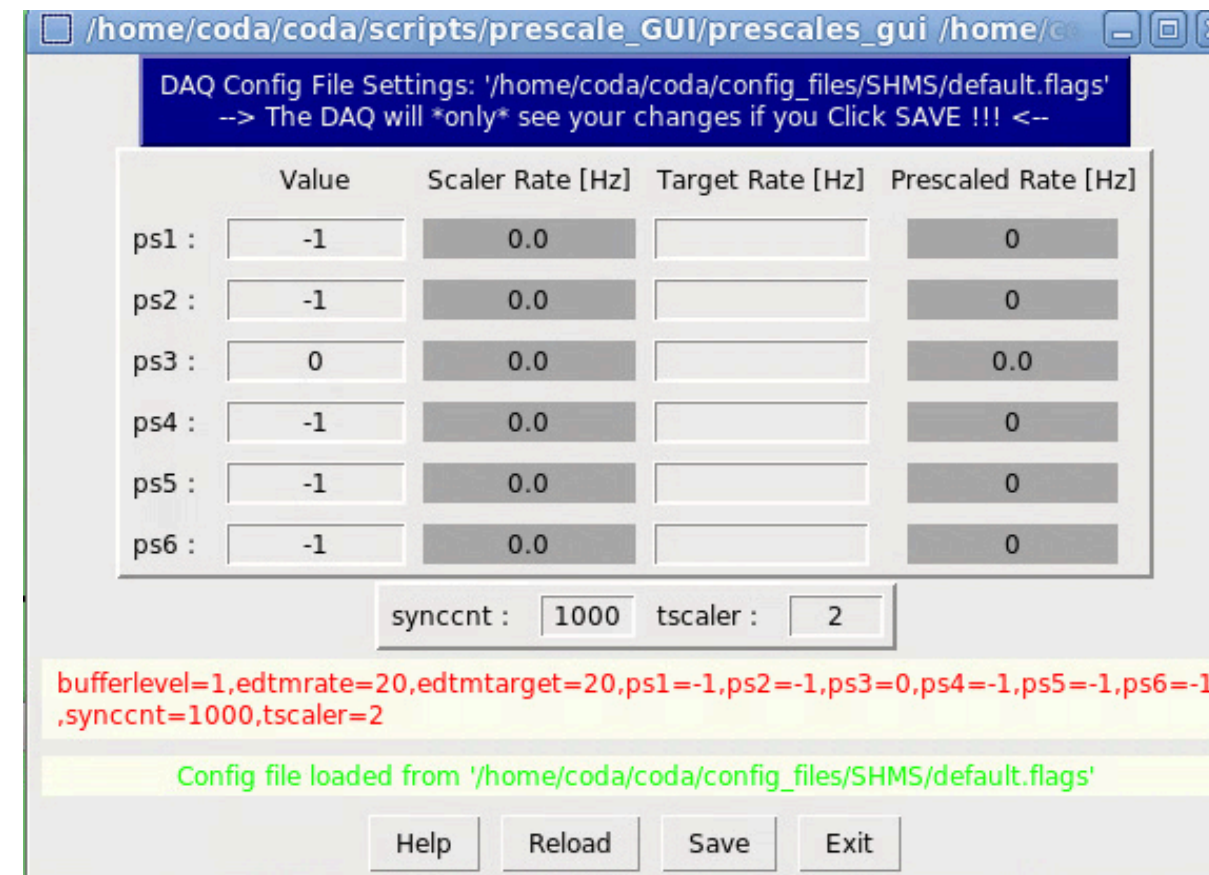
/home/coda/coda/scripts/prescale_GUI/prescales_gui /home/c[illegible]

DAQ Config File Settings: '/home/coda/coda/config_files/SHMS/default.flags'
--> The DAQ will *only* see your changes if you Click SAVE !!! <--

| | Value | Scaler Rate [Hz] | Target Rate [Hz] | Prescaled Rate [Hz] |
|---|---|---|---|---|
| ps1 : | -1 | 0.0 | | 0 |
| ps2 : | -1 | 0.0 | | 0 |
| ps3 : | 0 | 0.0 | | 0.0 |
| ps4 : | -1 | 0.0 | | 0 |
| ps5 : | -1 | 0.0 | | 0 |
| ps6 : | -1 | 0.0 | | 0 |

synccnt : 1000 tscaler : 2

bufferlevel=1,edtmrate=20,edtmtarget=20,ps1=-1,ps2=-1,ps3=0,ps4=-1,ps5=-1,ps6=-1
,synccnt=1000,tscaler=2

Config file loaded from '/home/coda/coda/config_files/SHMS/default.flags'

Help Reload Save Exit